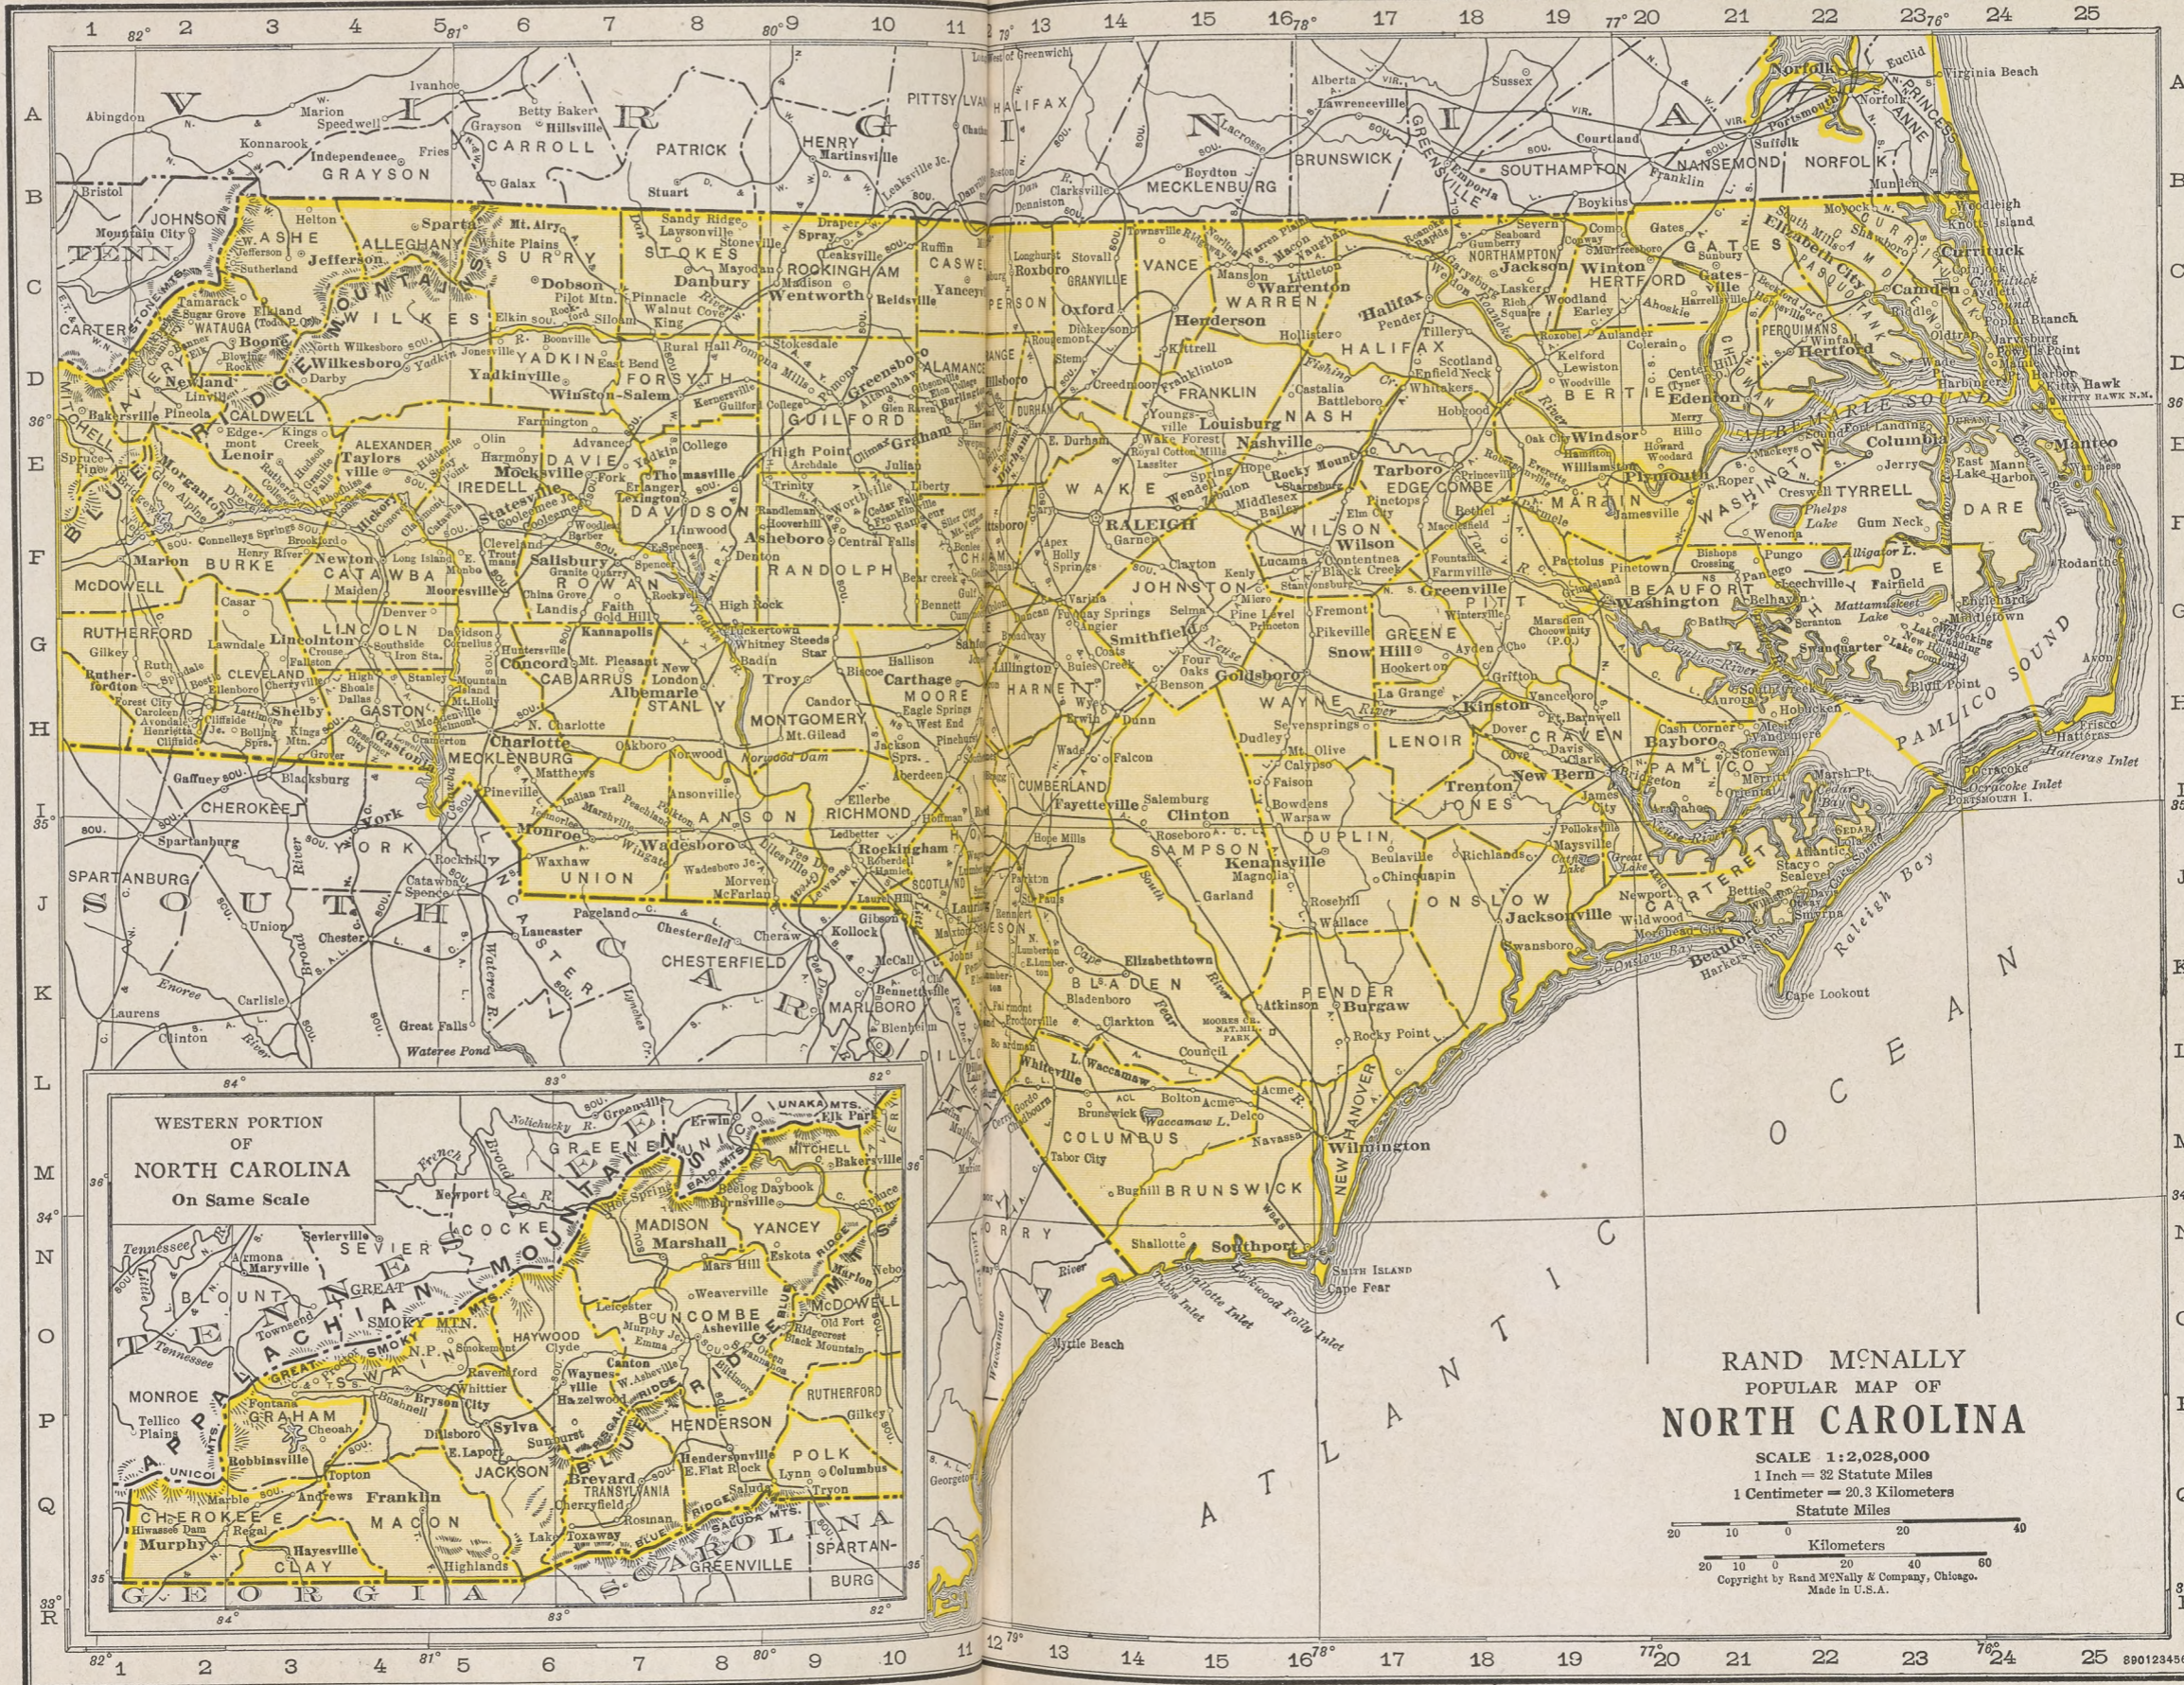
RAND McNALLY
POPULAR MAP OF
NORTH CAROLINA

SCALE 1:2,028,000
1 Inch = 32 Statute Miles
1 Centimeter = 20.3 Kilometers
Statute Miles
Kilometers
Copyright by Rand McNally & Company, Chicago.
Made in U.S.A.

WESTERN PORTION
OF
NORTH CAROLINA
On Same Scale

VIRGINIA
SOUTH CAROLINA
TENN.
ATLANTIC OCEAN
PAMLICO SOUND
ALBEMARLE SOUND
GEORGIA
TENNESSEE

1 2 3 4 5 6 7 8 9 10 11 12 13 14 15 16 17 18 19 20 21 22 23 24 25
A B C D E F G H I J K L M N O P Q R

ASHE
ALLEGHANY
SURRY
STOKES
ROCKINGHAM
CASWELL
PERSON
GRANVILLE
VANCE
WARREN
NORTHAMPTON
HERTFORD
GATES
CURRITUCK
CAMDEN
PASQUOTANK
PERQUIMANS
CHOWAN
WATAUGA
WILKES
YADKIN
FORSYTH
GUILFORD
ALAMANCE
ORANGE
DURHAM
FRANKLIN
NASH
HALIFAX
BERTIE
WASHINGTON
TYRRELL
DARE
CALDWELL
ALEXANDER
IREDELL
DAVIE
DAVIDSON
RANDOLPH
CHATHAM
WAKE
JOHNSTON
WILSON
EDGECOMBE
MARTIN
PITT
BEAUFORT
HYDE
BURKE
CATAWBA
ROWAN
LINCOLN
CABARRUS
STANLY
MONTGOMERY
MOORE
HARNETT
WAYNE
GREENE
LENOIR
CRAVEN
PAMLICO
McDOWELL
RUTHERFORD
CLEVELAND
GASTON
MECKLENBURG
UNION
ANSON
RICHMOND
SCOTLAND
HOKE
CUMBERLAND
SAMPSON
DUPLIN
JONES
ONSLOW
CARTERET
ROBESON
BLADEN
PENDER
NEW HANOVER
COLUMBUS
BRUNSWICK
MADISON
YANCEY
MITCHELL
BUNCOMBE
HAYWOOD
SWAIN
GRAHAM
CHEROKEE
CLAY
MACON
JACKSON
TRANSYLVANIA
HENDERSON
POLK

Raleigh
Greensboro
Winston-Salem
Charlotte
Durham
Wilmington
Asheville
Fayetteville
Goldsboro
New Bern
Elizabeth City
Edenton
Manteo
Kitty Hawk
Beaufort
Washington
Greenville
Kinston
Rocky Mount
Tarboro
Wilson
Smithfield
Henderson
Louisburg
Oxford
Roxboro
Hillsboro
Burlington
High Point
Salisbury
Concord
Statesville
Lexington
Asheboro
Albemarle
Monroe
Wadesboro
Rockingham
Lumberton
Whiteville
Southport
Jacksonville
Clinton
Kenansville
Elizabethtown
Burgaw
Shelby
Gastonia
Lincolnton
Newton
Hickory
Morganton
Lenoir
Boone
Jefferson
Sparta
Dobson
Danbury
Wentworth
Yanceyville
Marion
Rutherfordton
Brevard
Hendersonville
Waynesville
Sylva
Franklin
Bryson City
Robbinsville
Murphy
Hayesville
Marshall
Burnsville
Bakersville
Cape Hatteras
Cape Lookout
Cape Fear
Ocracoke Inlet
Hatteras Inlet
Raleigh Bay
Onslow Bay
Norfolk
Portsmouth
Virginia Beach
Suffolk
Danville
Martinsville
Spartanburg
Rock Hill
Chester
Cheraw
Lancaster
Gaffney
Greenville
Myrtle Beach
Georgetown